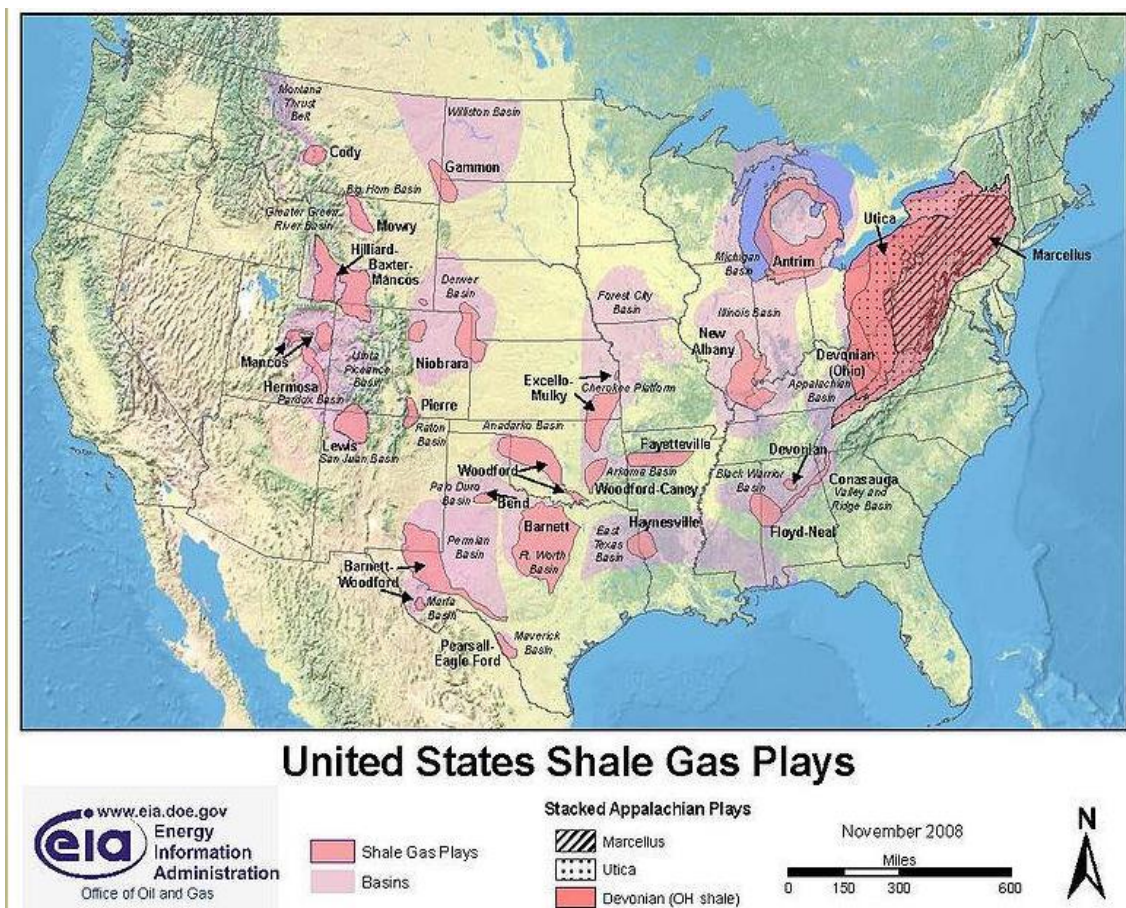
Montana Thrust Belt
Williston Basin
Cody
Gammon
Big Horn Basin
Greater Green River Basin
Mowry
Hilliard-Baxter-Mancos
Denver Basin
Mancos
Uinta Piceance Basin
Niobrara
Hermosa
Paradox Basin
Pierre
Lewis
San Juan Basin
Raton Basin
Anadarko Basin
Woodford
Palo Duro Basin
Bend
Permian Basin
Barnett
Ft. Worth Basin
Barnett-Woodford
Marfa Basin
Pearsall-Eagle Ford
Maverick Basin
Forest City Basin
Excello-Mulky
Cherokee Platform
Arkoma Basin
Woodford-Caney
Fayetteville
East Texas Basin
Haynesville
Michigan Basin
Antrim
Illinois Basin
New Albany
Utica
Marcellus
Devonian (Ohio)
Appalachian Basin
Devonian
Black Warrior Basin
Conasauga
Valley and Ridge Basin
Floyd-Neal

United States Shale Gas Plays

www.eia.doe.gov
eia Energy Information Administration
Office of Oil and Gas

Shale Gas Plays
Basins

Stacked Appalachian Plays
Marcellus
Utica
Devonian (OH shale)

November 2008
Miles
0 150 300 600
N